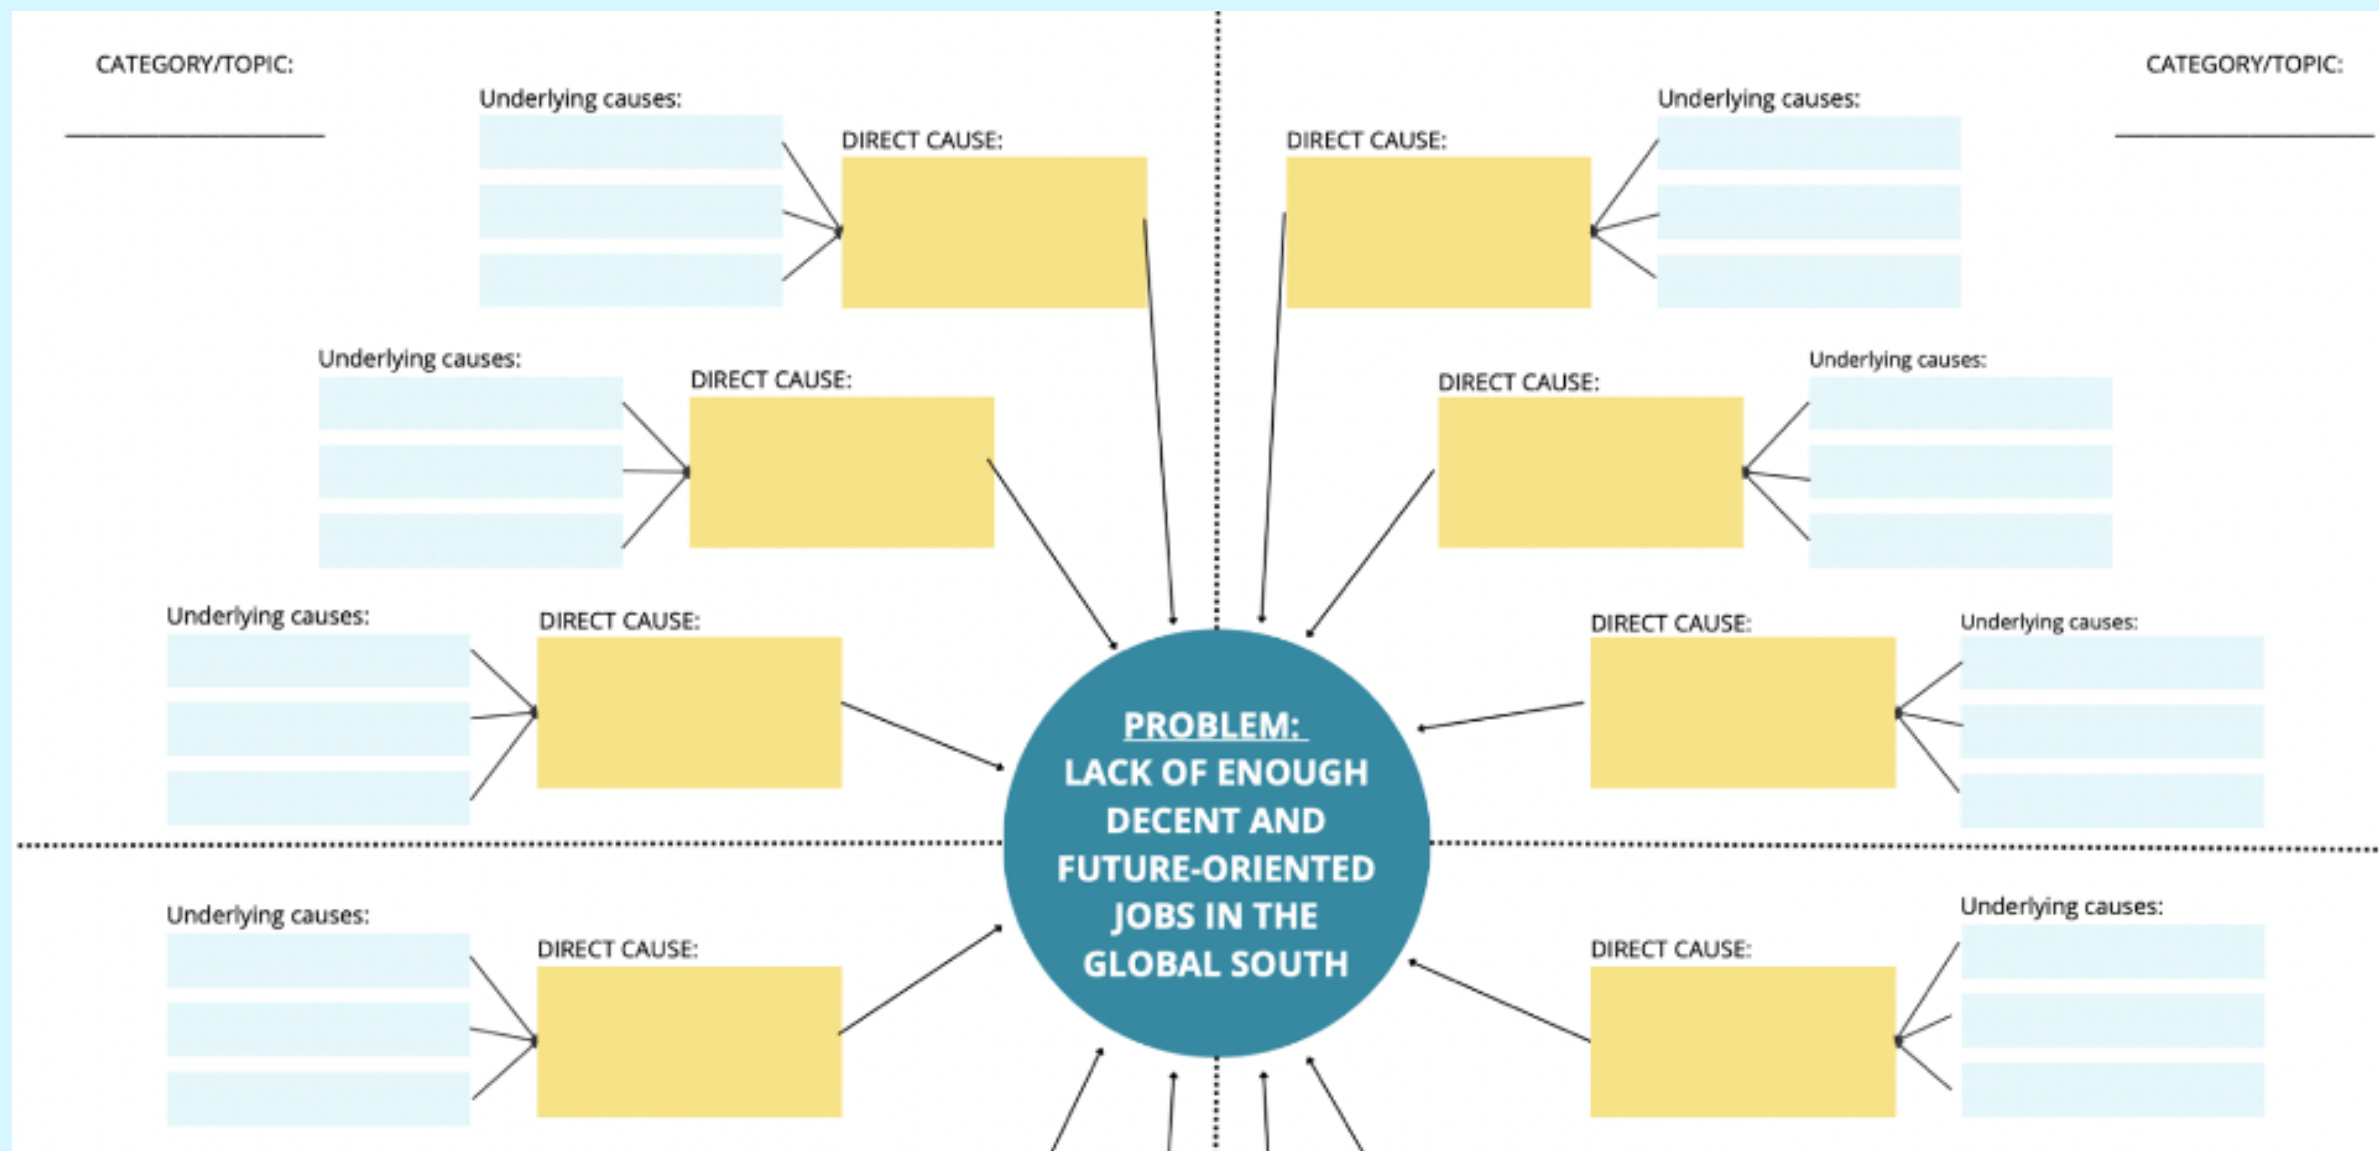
CATEGORY/TOPIC:

CATEGORY/TOPIC:

Underlying causes:

DIRECT CAUSE:

DIRECT CAUSE:

Underlying causes:

Underlying causes:

DIRECT CAUSE:

DIRECT CAUSE:

Underlying causes:

Underlying causes:

DIRECT CAUSE:

DIRECT CAUSE:

Underlying causes:

PROBLEM:
LACK OF ENOUGH DECENT AND FUTURE-ORIENTED JOBS IN THE GLOBAL SOUTH

Underlying causes:

DIRECT CAUSE:

Underlying causes:

DIRECT CAUSE: